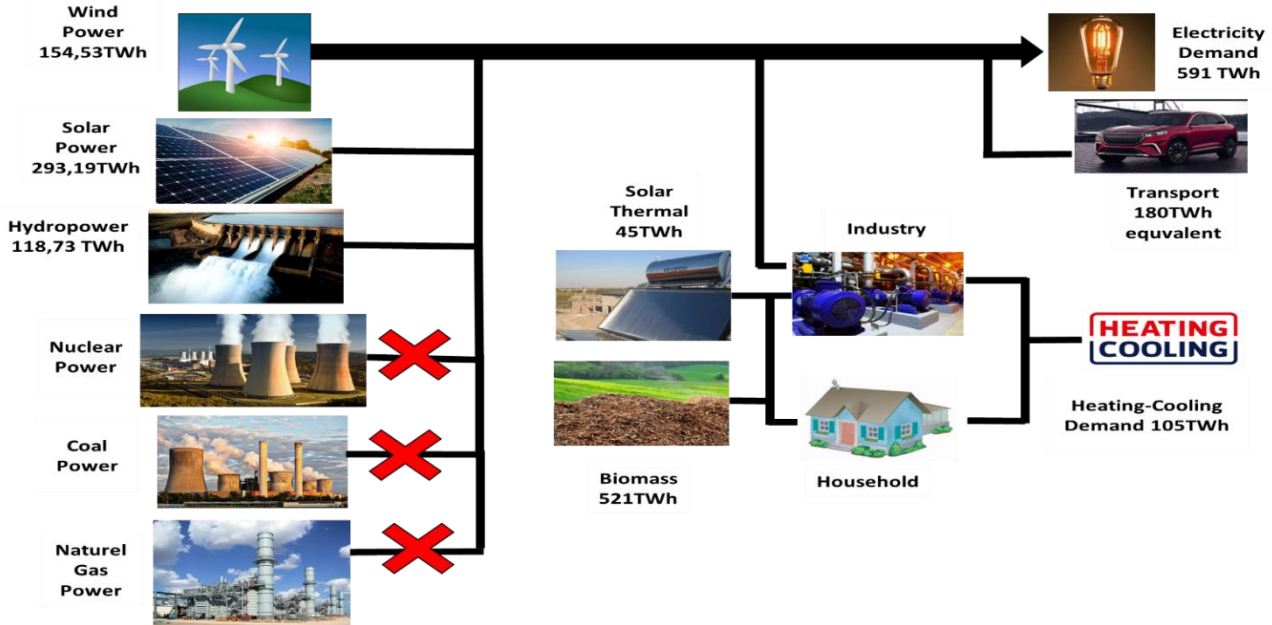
Wind Power 154,53TWh

Solar Power 293,19TWh

Hydropower 118,73 TWh

Nuclear Power

Coal Power

Naturel Gas Power

Electricity Demand 591 TWh

Transport 180TWh equvalent

Solar Thermal 45TWh

Industry

Biomass 521TWh

Household

HEATING COOLING

Heating-Cooling Demand 105TWh